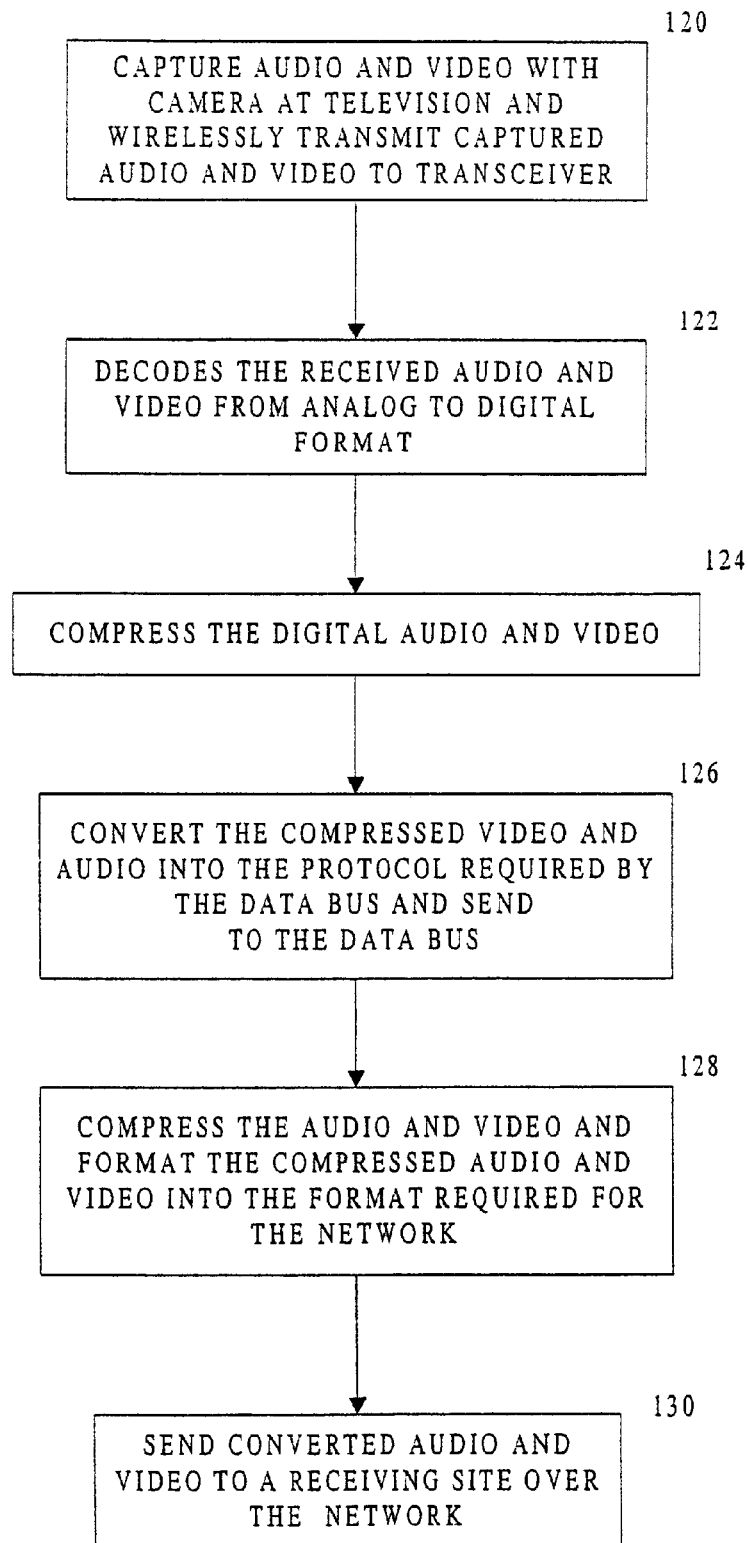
120

CAPTURE AUDIO AND VIDEO WITH CAMERA AT TELEVISION AND WIRELESSLY TRANSMIT CAPTURED AUDIO AND VIDEO TO TRANSCEIVER

122

DECODES THE RECEIVED AUDIO AND VIDEO FROM ANALOG TO DIGITAL FORMAT

124

COMPRESS THE DIGITAL AUDIO AND VIDEO

126

CONVERT THE COMPRESSED VIDEO AND AUDIO INTO THE PROTOCOL REQUIRED BY THE DATA BUS AND SEND TO THE DATA BUS

128

COMPRESS THE AUDIO AND VIDEO AND FORMAT THE COMPRESSED AUDIO AND VIDEO INTO THE FORMAT REQUIRED FOR THE NETWORK

130

SEND CONVERTED AUDIO AND VIDEO TO A RECEIVING SITE OVER THE NETWORK